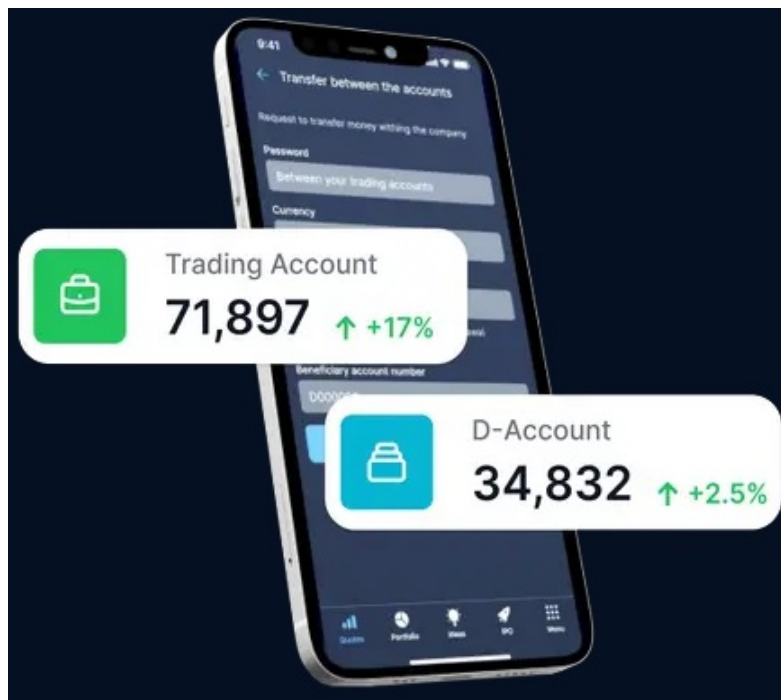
9:41

Transfer between the accounts

Request to transfer money withing the company

Password

Between your trading accounts

Currency

Trading Account

71,897 ↑ +17%

Beneficiary account number

D00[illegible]

D-Account

34,832 ↑ +2.5%

Quotes Portfolio Ideas IPO Menu